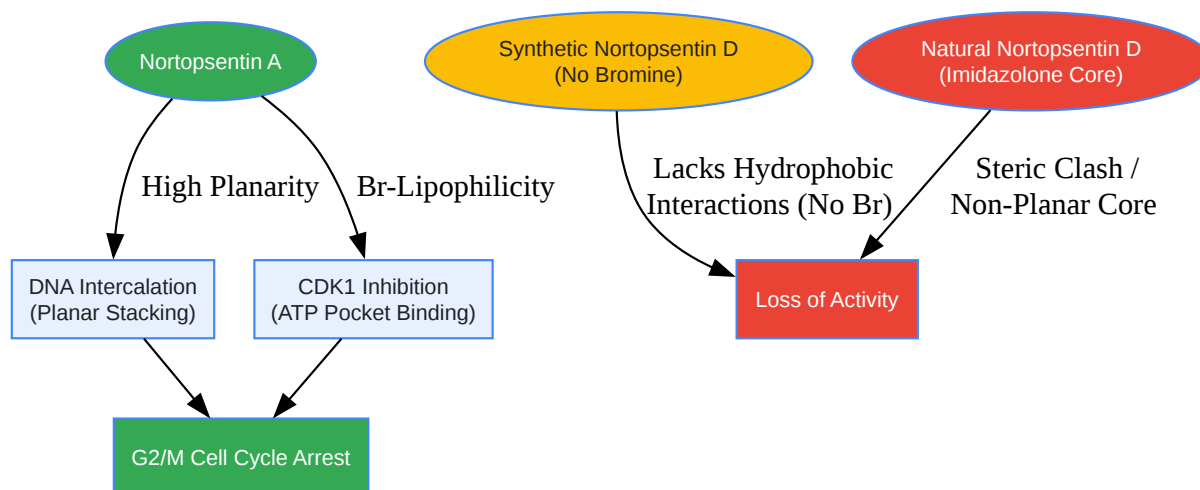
Nortopsentin A

Synthetic Nortopsentin D
(No Bromine)

Natural Nortopsentin D
(Imidazolone Core)

High Planarity

Br-Lipophilicity

Lacks Hydrophobic
Interactions (No Br)

Steric Clash /
Non-Planar Core

DNA Intercalation
(Planar Stacking)

CDK1 Inhibition
(ATP Pocket Binding)

Loss of Activity

G2/M Cell Cycle Arrest